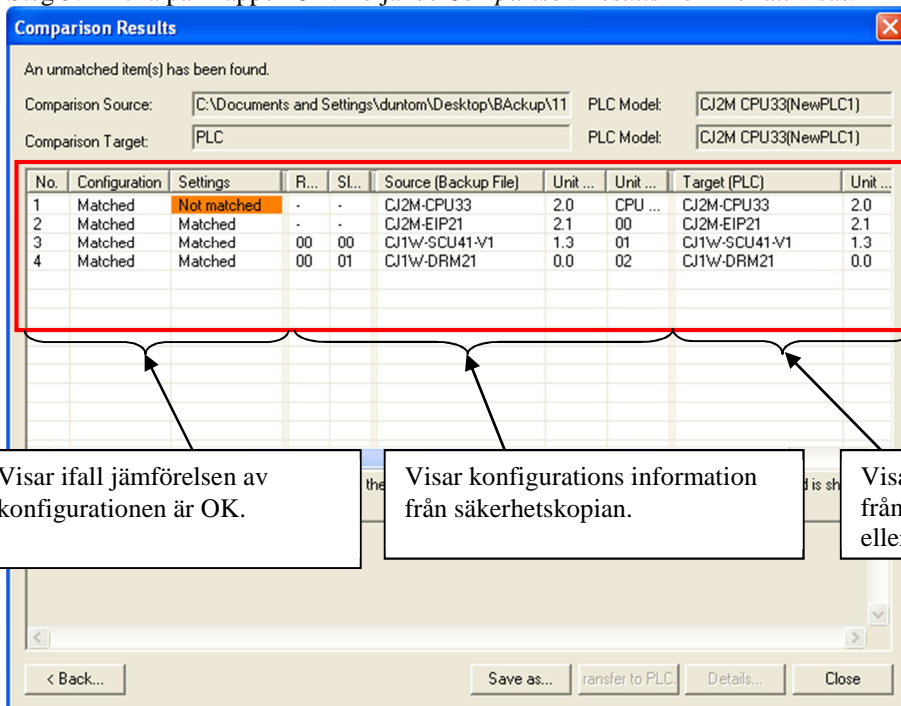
Comparison Results

An unmatched item(s) has been found.

Comparison Source: C:\Documents and Settings\duntom\Desktop\BAckup\11 PLC Model: CJ2M CPU33(NewPLC1)

Comparison Target: PLC PLC Model: CJ2M CPU33(NewPLC1)

| No. | Configuration | Settings | R... | Sl... | Source (Backup File) | Unit ... | Unit ... | Target (PLC) | Unit ... |
|---|---|---|---|---|---|---|---|---|---|
| 1 | Matched | Not matched | - | - | CJ2M-CPU33 | 2.0 | CPU ... | CJ2M-CPU33 | 2.0 |
| 2 | Matched | Matched | - | - | CJ2M-EIP21 | 2.1 | 00 | CJ2M-EIP21 | 2.1 |
| 3 | Matched | Matched | 00 | 00 | CJ1W-SCU41-V1 | 1.3 | 01 | CJ1W-SCU41-V1 | 1.3 |
| 4 | Matched | Matched | 00 | 01 | CJ1W-DRM21 | 0.0 | 02 | CJ1W-DRM21 | 0.0 |

Visar ifall jämförelsen av konfigurationen är OK.

the

Visar konfigurations information från säkerhetskopian.

d is sh

Visa
från
eller

< Back... Save as... ransfer to PLC Details... Close